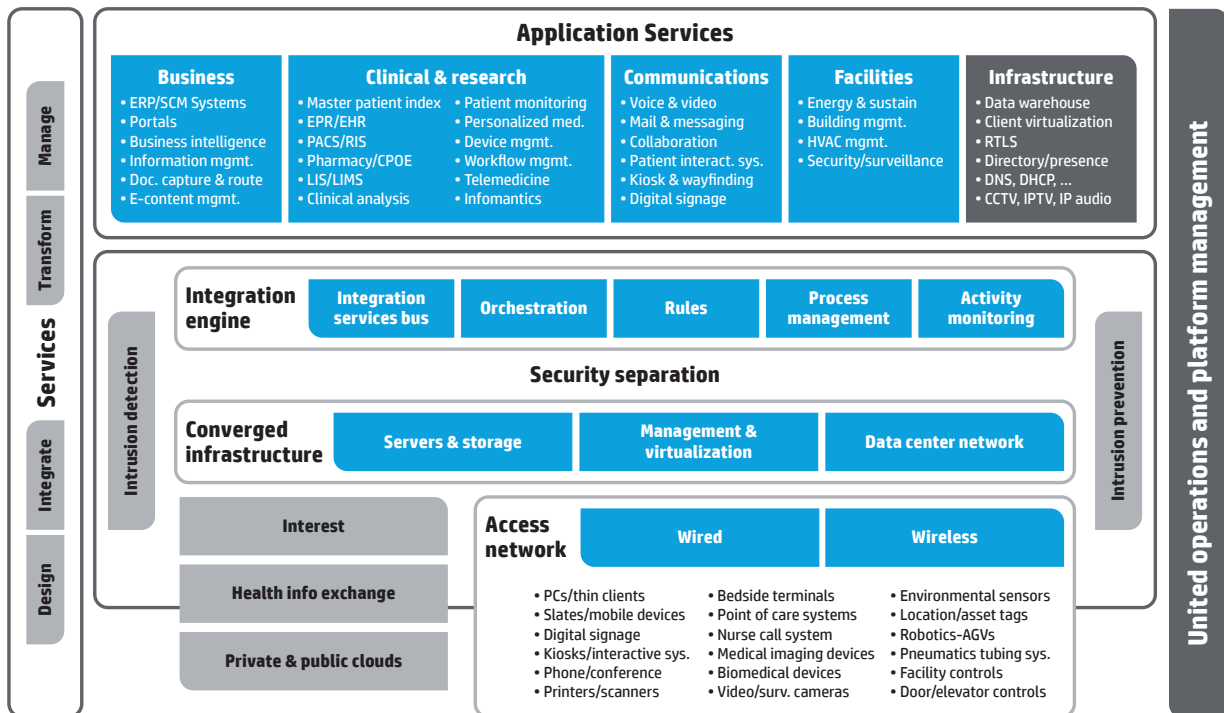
Manage
Transform
Services
Integrate
Design

Application Services

Business
• ERP/SCM Systems
• Portals
• Business intelligence
• Information mgmt.
• Doc. capture & route
• E-content mgmt.

Clinical & research
• Master patient index
• EPR/EHR
• PACS/RIS
• Pharmacy/CPOE
• LIS/LIMS
• Clinical analysis
• Patient monitoring
• Personalized med.
• Device mgmt.
• Workflow mgmt.
• Telemedicine
• Infomantics

Communications
• Voice & video
• Mail & messaging
• Collaboration
• Patient interact. sys.
• Kiosk & wayfinding
• Digital signage

Facilities
• Energy & sustain
• Building mgmt.
• HVAC mgmt.
• Security/surveillance

Infrastructure
• Data warehouse
• Client virtualization
• RTLS
• Directory/presence
• DNS, DHCP, ...
• CCTV, IPTV, IP audio

Intrusion detection

Integration engine
Integration services bus
Orchestration
Rules
Process management
Activity monitoring

Security separation

Converged infrastructure
Servers & storage
Management & virtualization
Data center network

Interest
Health info exchange
Private & public clouds

Access network
Wired
Wireless

• PCs/thin clients
• Slates/mobile devices
• Digital signage
• Kiosks/interactive sys.
• Phone/conference
• Printers/scanners
• Bedside terminals
• Point of care systems
• Nurse call system
• Medical imaging devices
• Biomedical devices
• Video/surv. cameras
• Environmental sensors
• Location/asset tags
• Robotics-AGVs
• Pneumatics tubing sys.
• Facility controls
• Door/elevator controls

Intrusion prevention

United operations and platform management